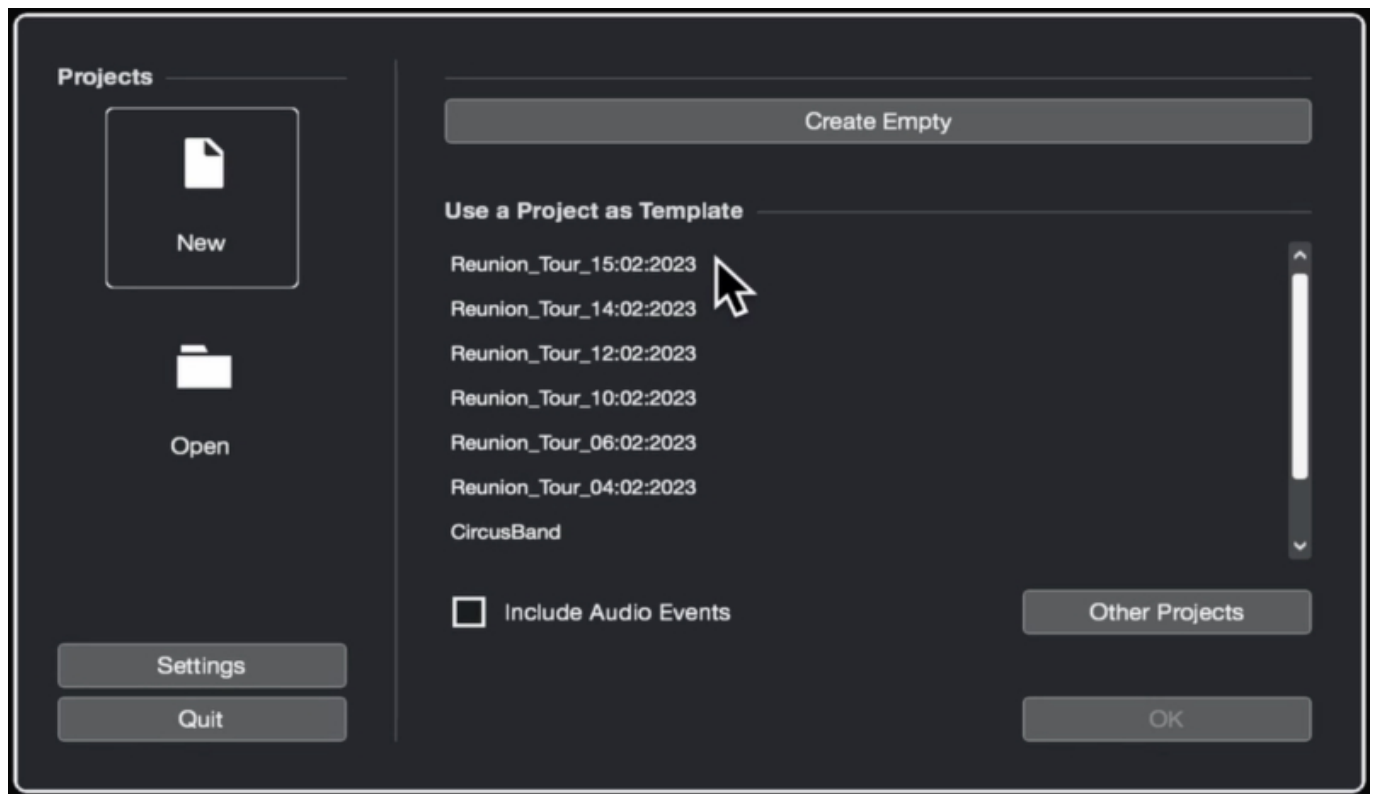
Projects

New

Open

Settings

Quit

Create Empty

Use a Project as Template

Reunion_Tour_15:02:2023
Reunion_Tour_14:02:2023
Reunion_Tour_12:02:2023
Reunion_Tour_10:02:2023
Reunion_Tour_06:02:2023
Reunion_Tour_04:02:2023
CircusBand

Include Audio Events

Other Projects

OK